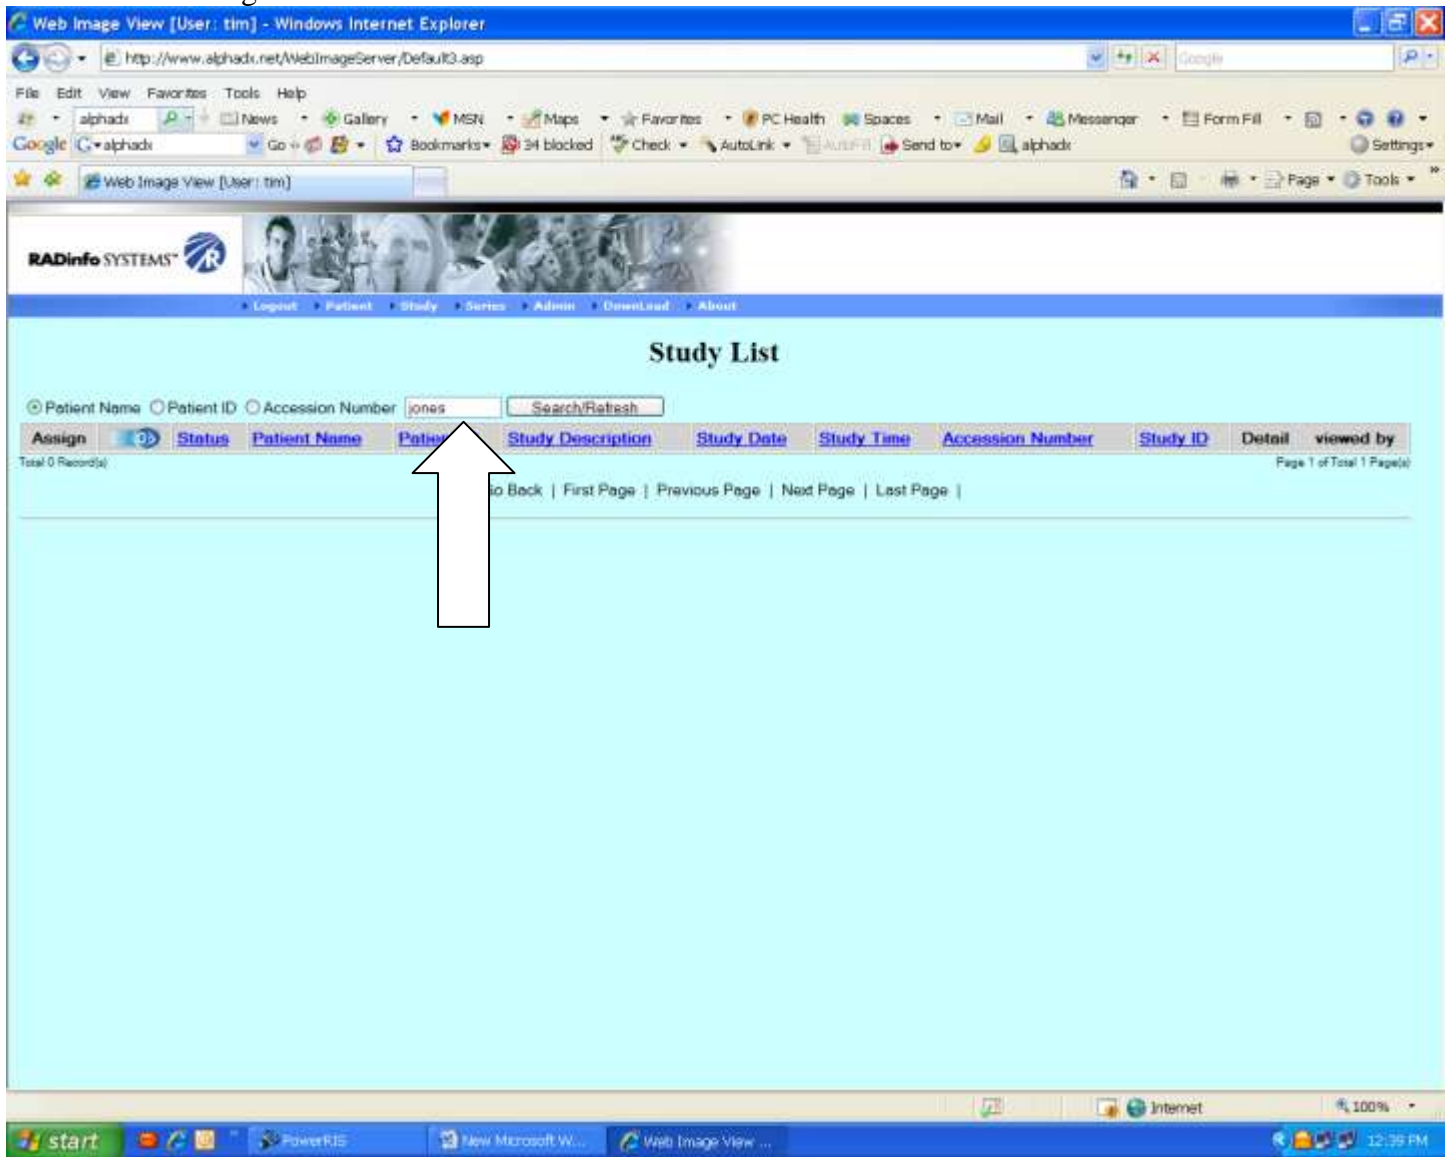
Web Image View [User: tim] - Windows Internet Explorer

http://www.alphadx.net/WebImageServer/Default3.asp

Google

File Edit View Favorites Tools Help

alphadx News Gallery MSN Maps Favorites PC Health Spaces Mail Messenger Form Fill

Google alphadx Go Bookmarks 34 blocked Check AutoLink AutoFill Send to alphadx Settings

Web Image View [User: tim]

Page Tools

RADinfo SYSTEMS

Logout Patient Study Series Admin Download About

Study List

Patient Name Patient ID Accession Number jones Search/Refresh

| Assign | ID | Status | Patient Name | Patie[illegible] | Study Description | Study Date | Study Time | Accession Number | Study ID | Detail | viewed by |
|---|---|---|---|---|---|---|---|---|---|---|---|

Total 0 Record(s)

Page 1 of Total 1 Page(s)

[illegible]o Back | First Page | Previous Page | Next Page | Last Page |

Internet 100%

start PowerRIS New Microsoft W... Web Image View ... 12:39 PM